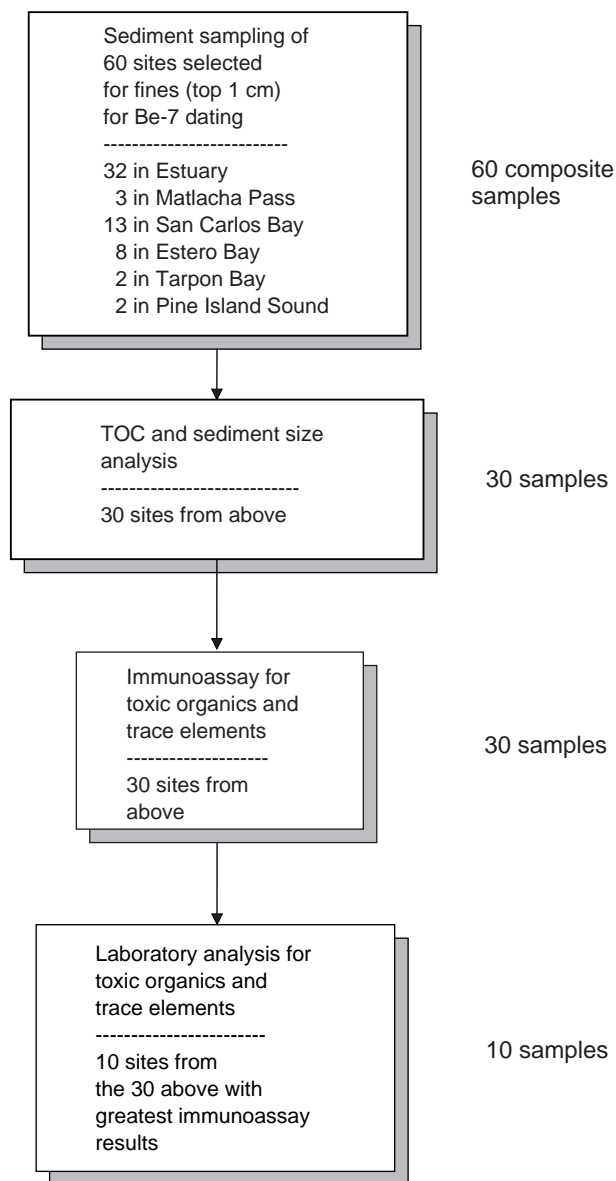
Sediment sampling of 60 sites selected for fines (top 1 cm) for Be-7 dating
--------------------------
32 in Estuary
3 in Matlacha Pass
13 in San Carlos Bay
8 in Estero Bay
2 in Tarpon Bay
2 in Pine Island Sound

60 composite samples

TOC and sediment size analysis
----------------------------
30 sites from above

30 samples

Immunoassay for toxic organics and trace elements
--------------------
30 sites from above

30 samples

Laboratory analysis for toxic organics and trace elements
------------------------
10 sites from the 30 above with greatest immunoassay results

10 samples